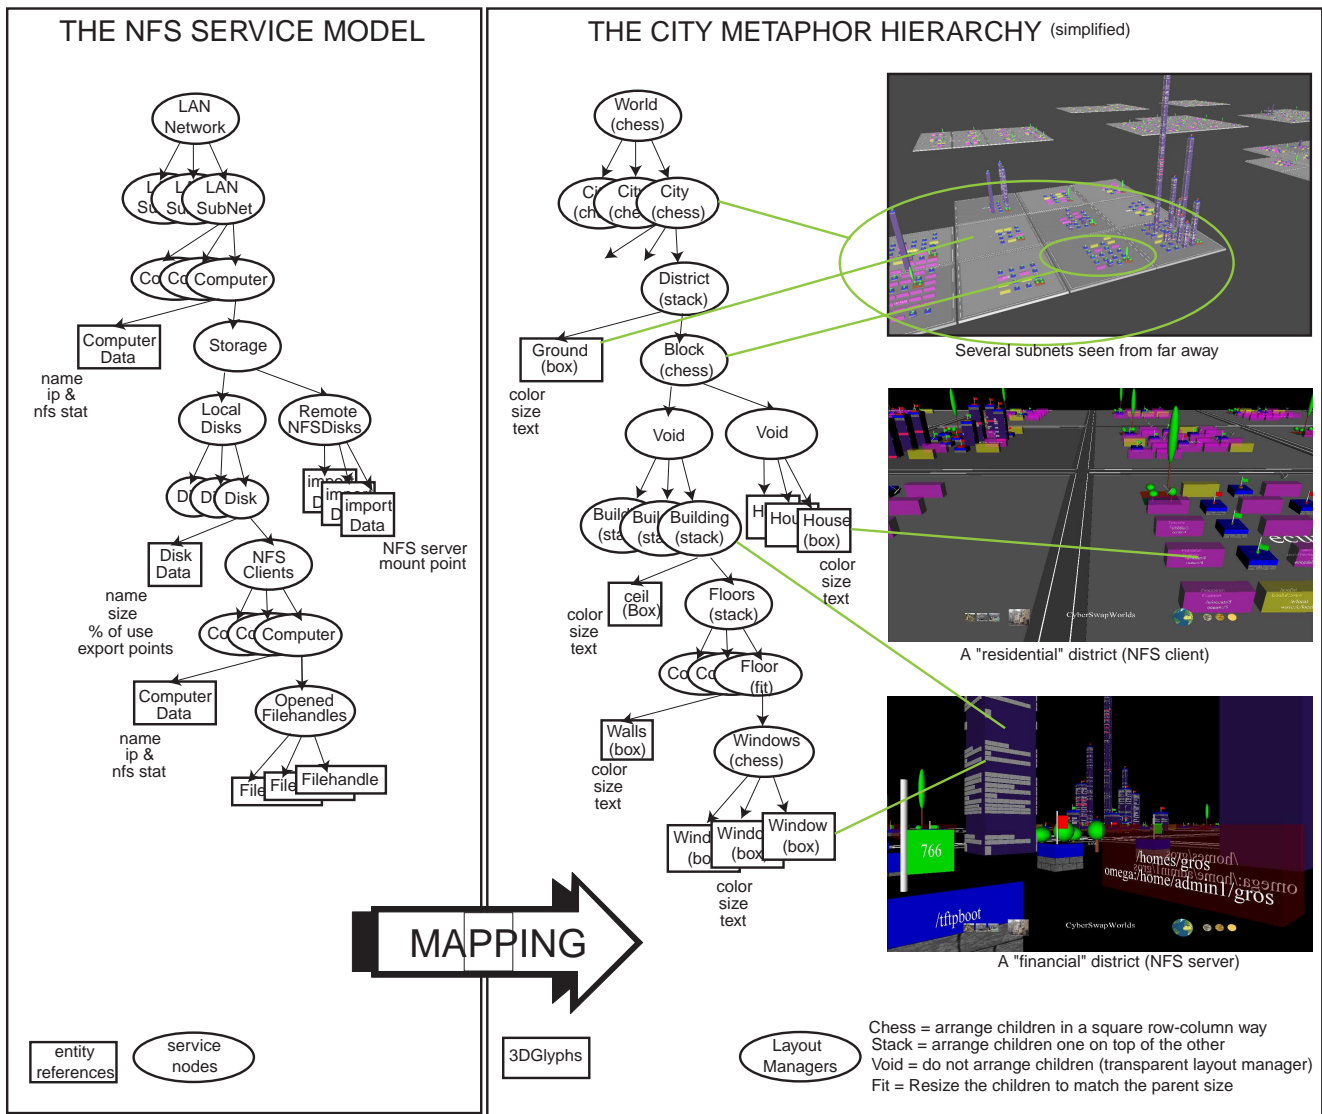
THE NFS SERVICE MODEL

LAN Network

L Su L Su LAN SubNet

Co Co Computer

Computer Data

name ip & nfs stat

Storage

Local Disks

Remote NFSDisks

D D Disk

import D import D import Data

NFS server mount point

Disk Data

name size % of use export points

NFS Clients

Co Co Computer

Computer Data

name ip & nfs stat

Opened Filehandles

File File Filehandle

entity references

service nodes

THE CITY METAPHOR HIERARCHY (simplified)

World (chess)

Ci (ch Cit (che City (chess)

District (stack)

Ground (box)

color size text

Block (chess)

Void

Void

Buil (sta Buil (sta Building (stack)

H Hou House (box)

color size text

ceil (Box)

color size text

Floors (stack)

Co Co Floor (fit)

Walls (box)

color size text

Windows (chess)

Wind (bo Windo (box Window (box)

color size text

Several subnets seen from far away

CyberSwapWorlds

A "residential" district (NFS client)

766

/homes/gros

omega:/home/admin1/gros

/tftpboot

CyberSwapWorlds

A "financial" district (NFS server)

MAPPING

3DGlyphs

Layout Managers

Chess = arrange children in a square row-column way
Stack = arrange children one on top of the other
Void = do not arrange children (transparent layout manager)
Fit = Resize the children to match the parent size